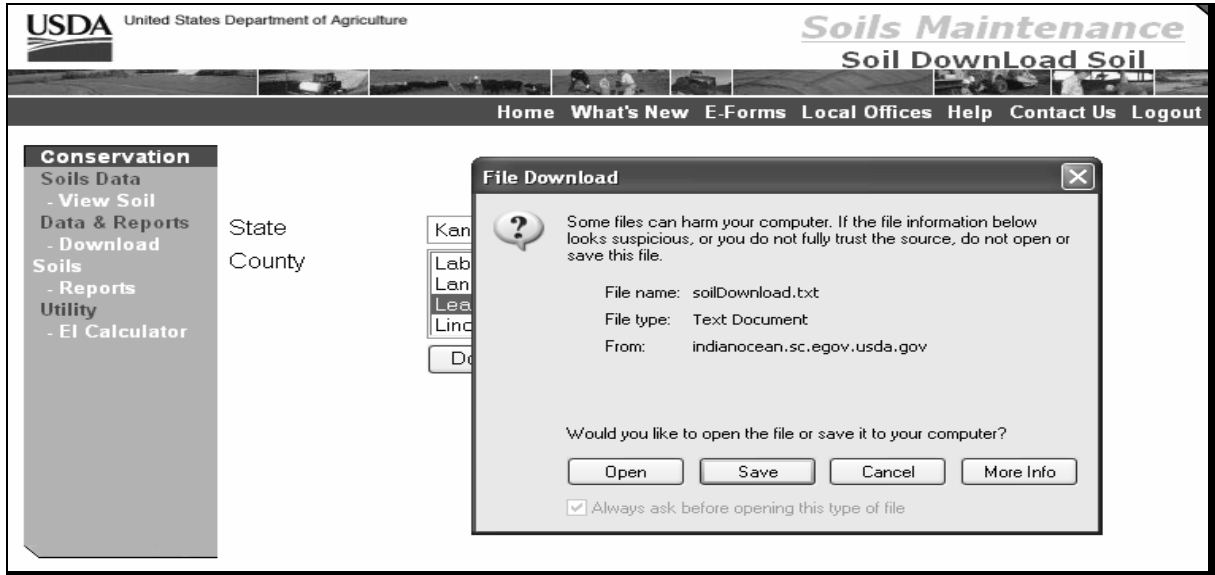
USDA United States Department of Agriculture

Soils Maintenance
Soil DownLoad Soil

Home What's New E-Forms Local Offices Help Contact Us Logout

Conservation
Soils Data
- View Soil
Data & Reports
- Download
Soils
- Reports
Utility
- EI Calculator

State
County

Kan
Lab
Lan
Lea
Linc
Do

File Download

Some files can harm your computer. If the file information below looks suspicious, or you do not fully trust the source, do not open or save this file.

File name: soilDownload.txt
File type: Text Document
From: indianocean.sc.egov.usda.gov

Would you like to open the file or save it to your computer?

Open Save Cancel More Info

Always ask before opening this type of file